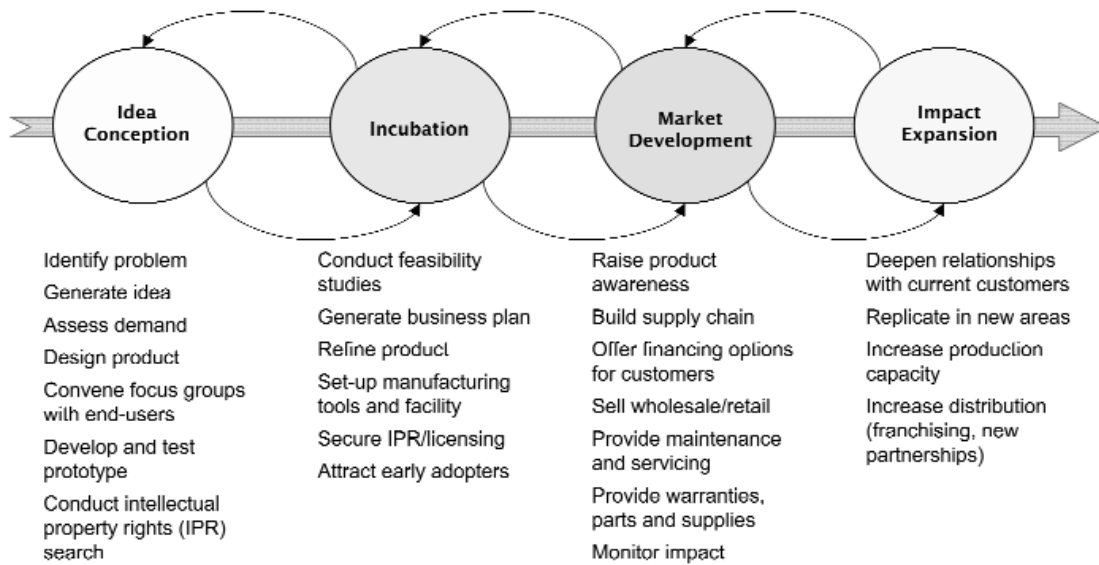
Idea Conception

Incubation

Market Development

Impact Expansion

Identify problem
Generate idea
Assess demand
Design product
Convene focus groups with end-users
Develop and test prototype
Conduct intellectual property rights (IPR) search

Conduct feasibility studies
Generate business plan
Refine product
Set-up manufacturing tools and facility
Secure IPR/licensing
Attract early adopters

Raise product awareness
Build supply chain
Offer financing options for customers
Sell wholesale/retail
Provide maintenance and servicing
Provide warranties, parts and supplies
Monitor impact

Deepen relationships with current customers
Replicate in new areas
Increase production capacity
Increase distribution (franchising, new partnerships)